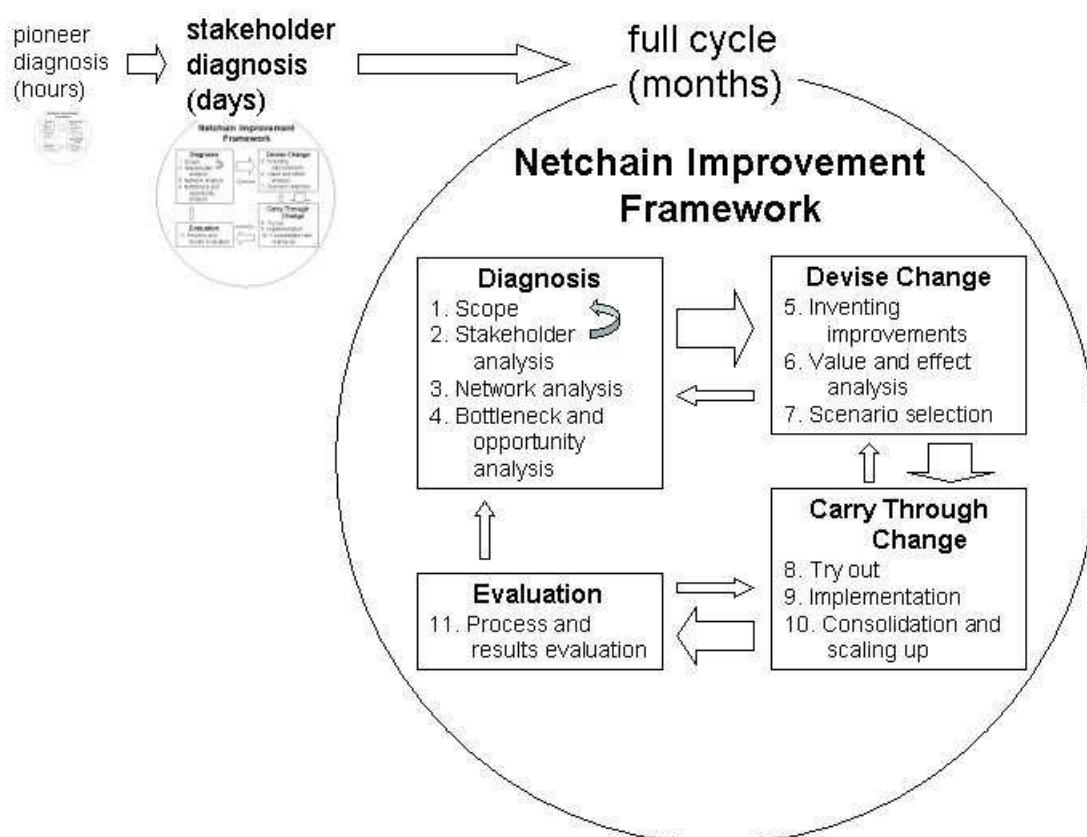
pioneer diagnosis (hours)

stakeholder diagnosis (days)

full cycle (months)

Netchain Improvement Framework

Diagnosis
1. Scope
2. Stakeholder analysis
3. Network analysis
4. Bottleneck and opportunity analysis

Devise Change
5. Inventing improvements
6. Value and effect analysis
7. Scenario selection

Carry Through Change
8. Try out
9. Implementation
10. Consolidation and scaling up

Evaluation
11. Process and results evaluation